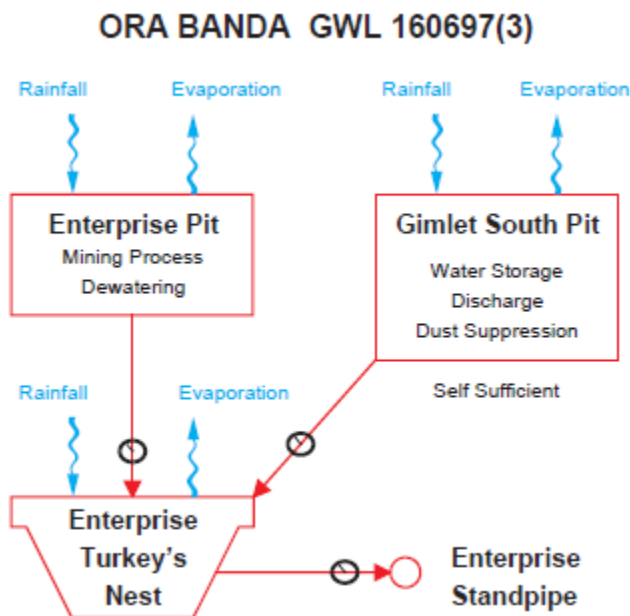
ORA BANDA GWL 160697(3)

Rainfall
Evaporation
Rainfall
Evaporation

Enterprise Pit
Mining Process
Dewatering

Gimlet South Pit
Water Storage
Discharge
Dust Suppression

Rainfall
Evaporation

Self Sufficient

Enterprise Turkey's Nest

Enterprise Standpipe